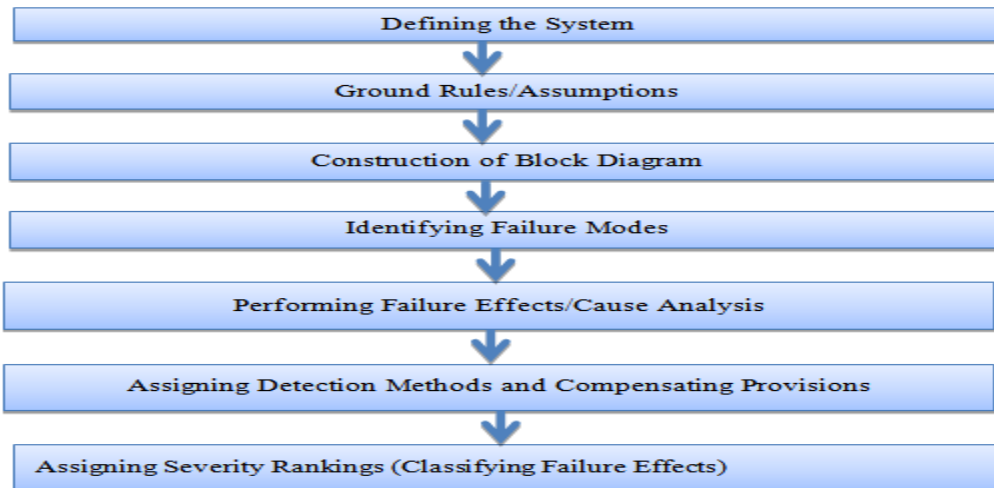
Defining the System

Ground Rules/Assumptions

Construction of Block Diagram

Identifying Failure Modes

Performing Failure Effects/Cause Analysis

Assigning Detection Methods and Compensating Provisions

Assigning Severity Rankings (Classifying Failure Effects)